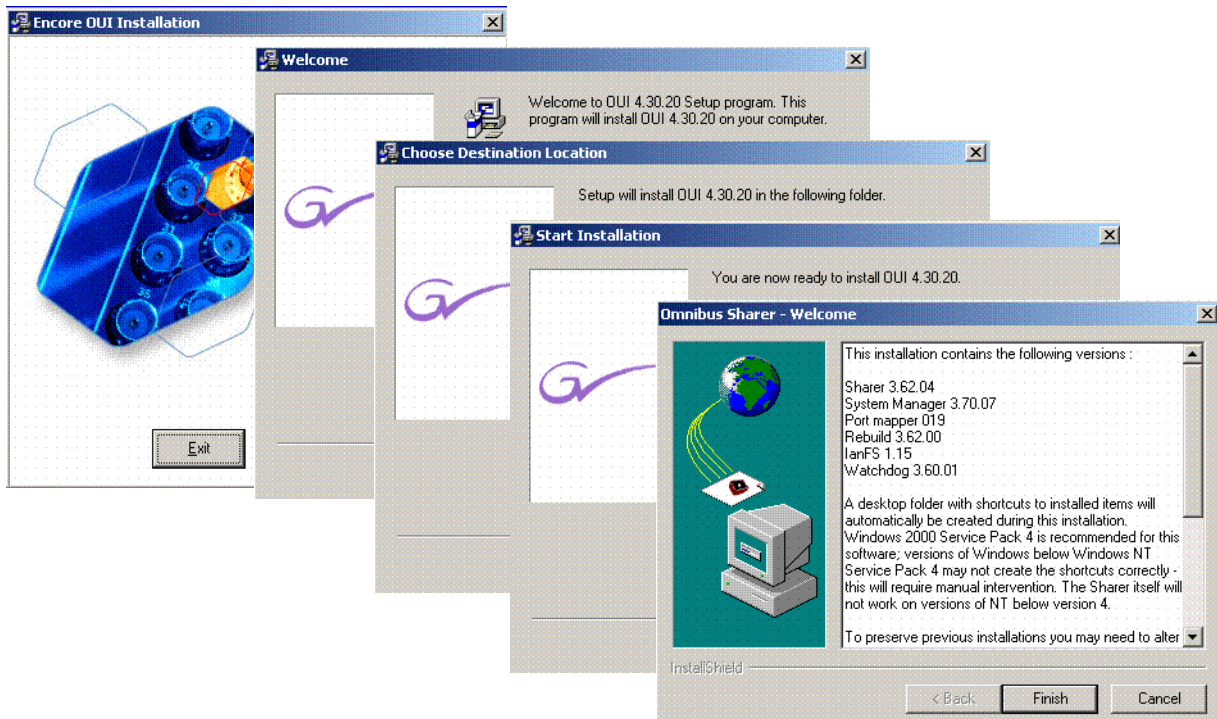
Encore OUI Installation

Exit

Welcome

Welcome to OUI 4.30.20 Setup program. This program will install OUI 4.30.20 on your computer.

Choose Destination Location

Setup will install OUI 4.30.20 in the following folder.

Start Installation

You are now ready to install OUI 4.30.20.

Omnibus Sharer - Welcome

This installation contains the following versions :

Sharer 3.62.04
System Manager 3.70.07
Port mapper 019
Rebuild 3.62.00
IanFS 1.15
Watchdog 3.60.01

A desktop folder with shortcuts to installed items will automatically be created during this installation. Windows 2000 Service Pack 4 is recommended for this software; versions of Windows below Windows NT Service Pack 4 may not create the shortcuts correctly - this will require manual intervention. The Sharer itself will not work on versions of NT below version 4.

To preserve previous installations you may need to alter

InstallShield

< Back
Finish
Cancel